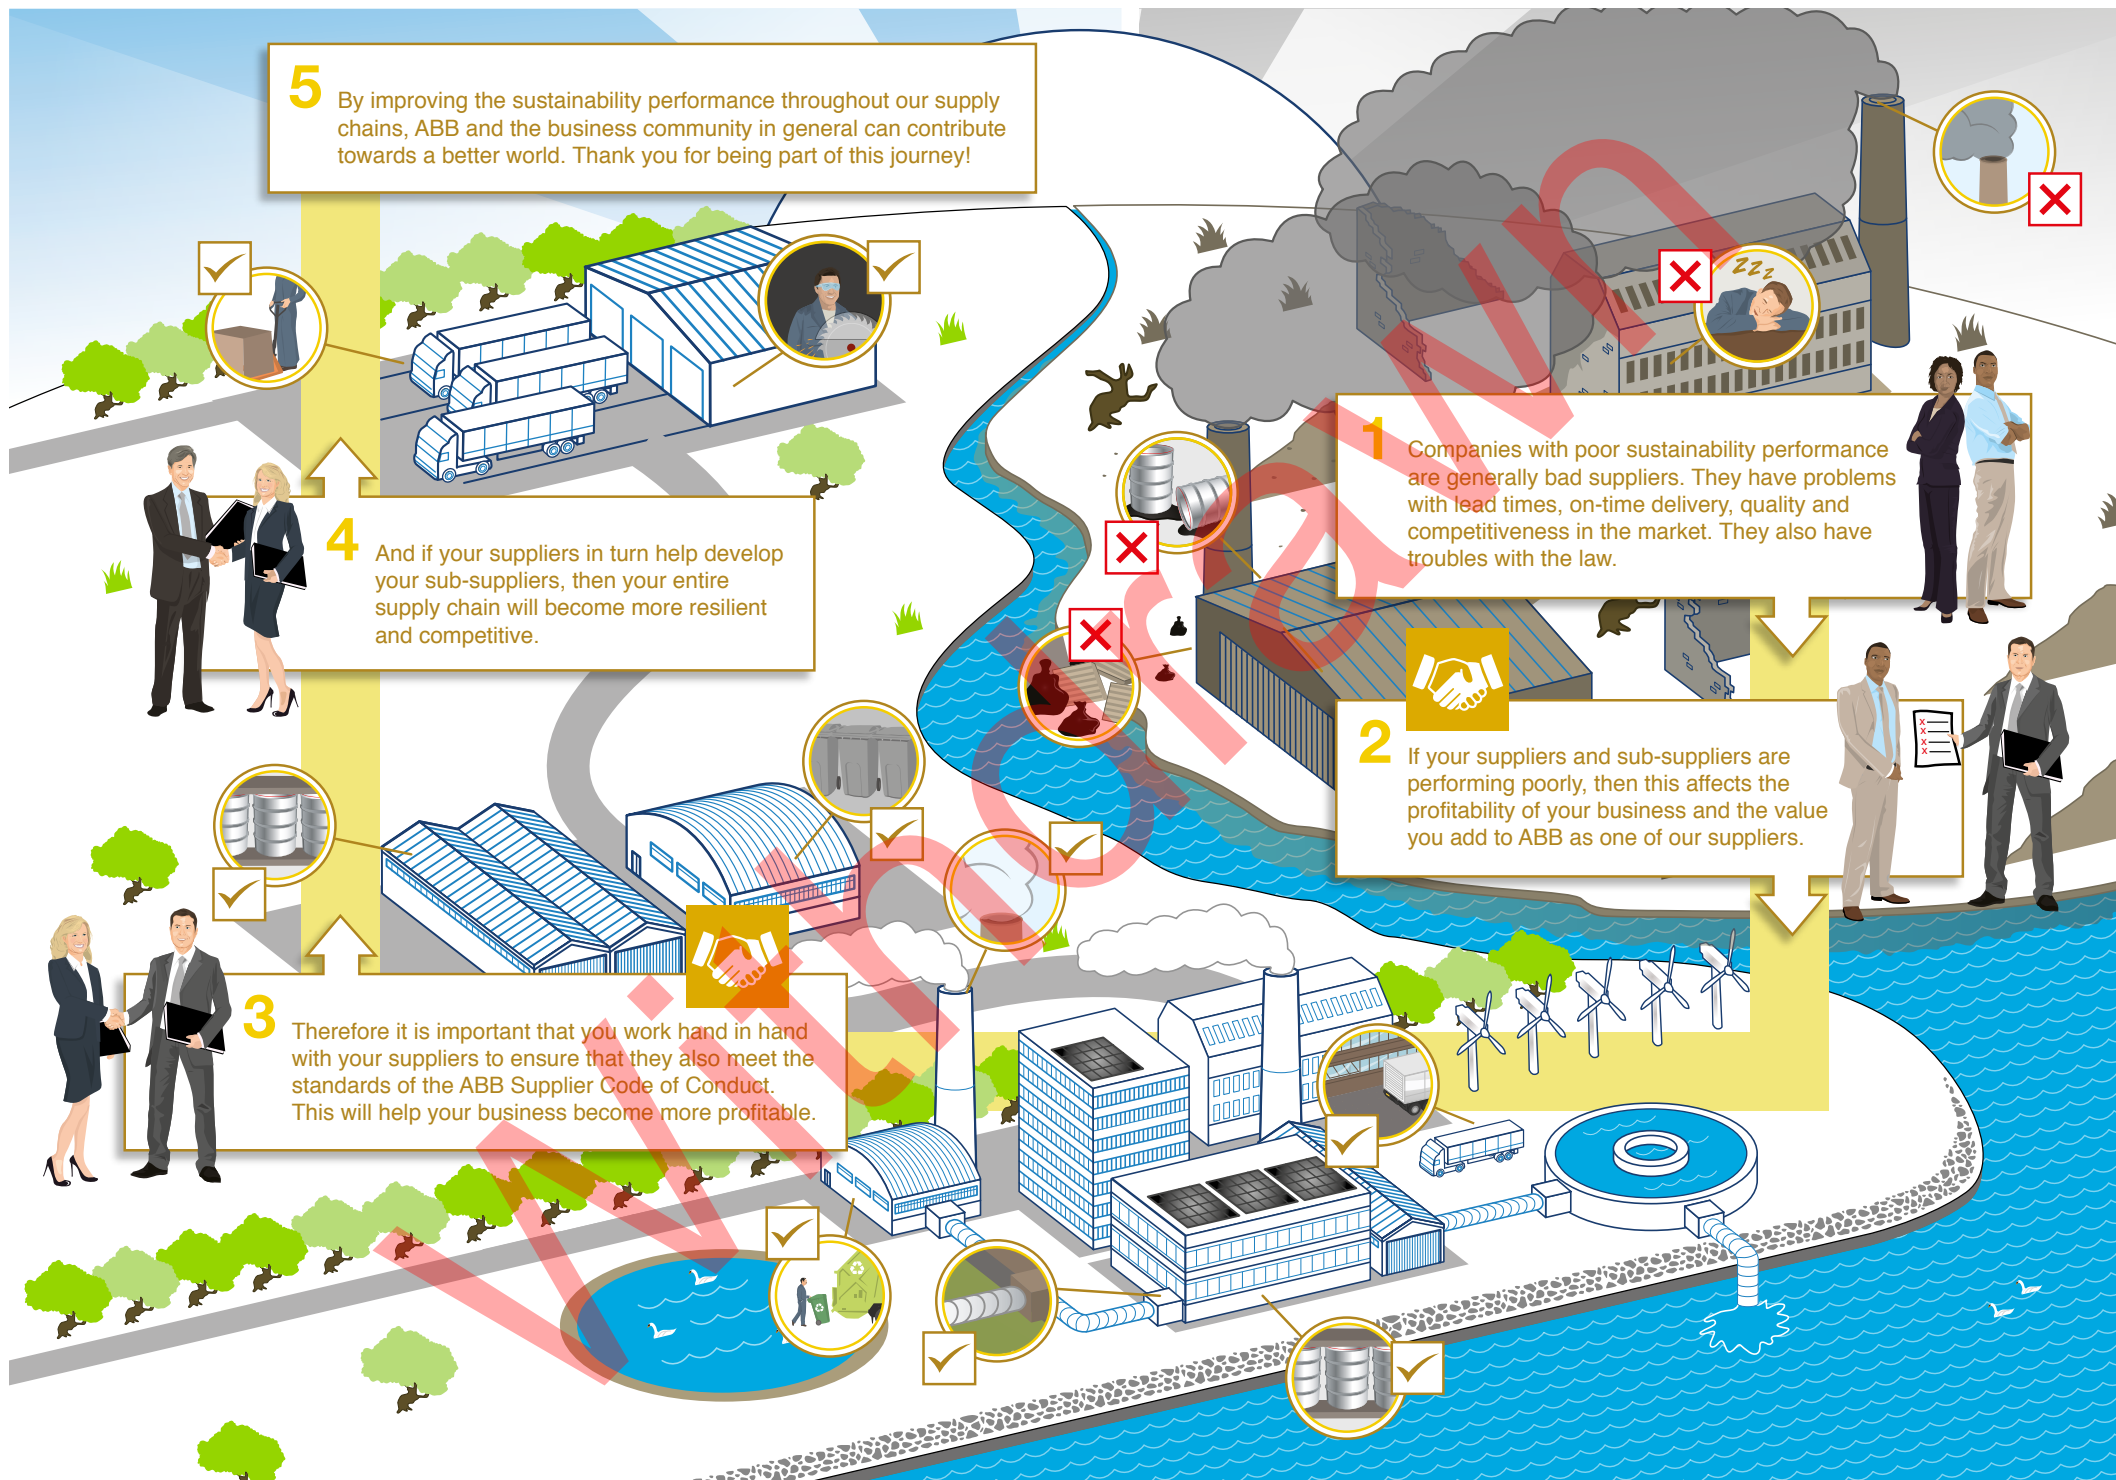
5 By improving the sustainability performance throughout our supply chains, ABB and the business community in general can contribute towards a better world. Thank you for being part of this journey!

4 And if your suppliers in turn help develop your sub-suppliers, then your entire supply chain will become more resilient and competitive.

1 Companies with poor sustainability performance are generally bad suppliers. They have problems with lead times, on-time delivery, quality and competitiveness in the market. They also have troubles with the law.

2 If your suppliers and sub-suppliers are performing poorly, then this affects the profitability of your business and the value you add to ABB as one of our suppliers.

3 Therefore it is important that you work hand in hand with your suppliers to ensure that they also meet the standards of the ABB Supplier Code of Conduct. This will help your business become more profitable.

zzz

Winorama